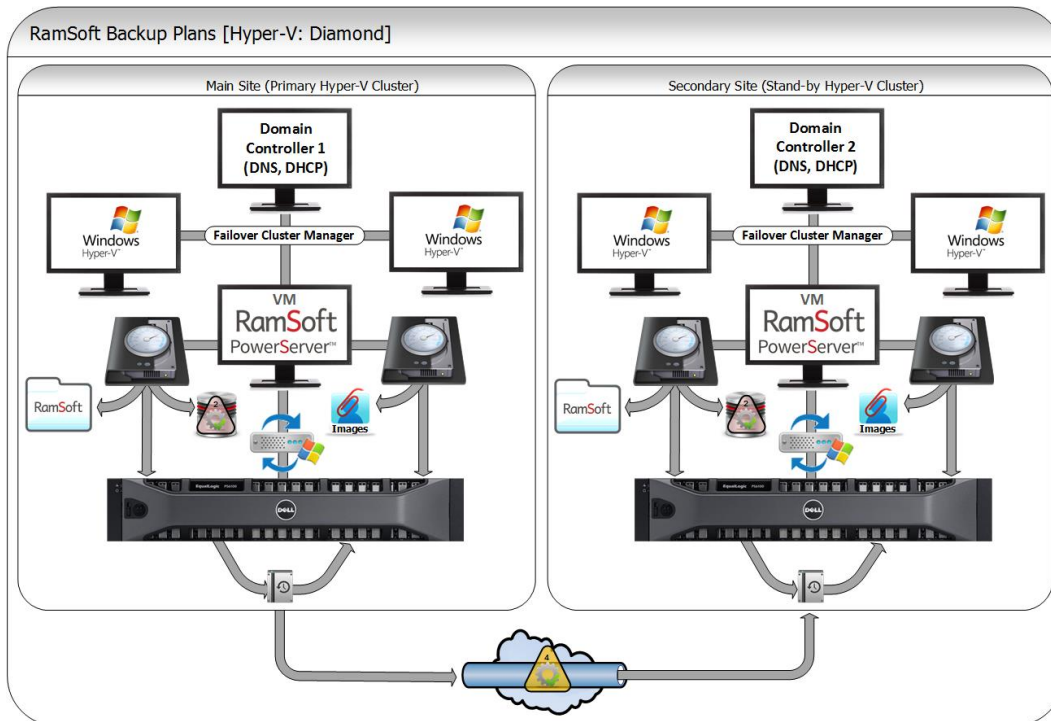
RamSoft Backup Plans [Hyper-V: Diamond]

Main Site (Primary Hyper-V Cluster)

Domain Controller 1 (DNS, DHCP)

Windows Hyper-V

Failover Cluster Manager

Windows Hyper-V

VM RamSoft PowerServer™

RamSoft

2

Images

DELL

Secondary Site (Stand-by Hyper-V Cluster)

Domain Controller 2 (DNS, DHCP)

Windows Hyper-V

Failover Cluster Manager

Windows Hyper-V

VM RamSoft PowerServer™

RamSoft

2

Images

DELL

4